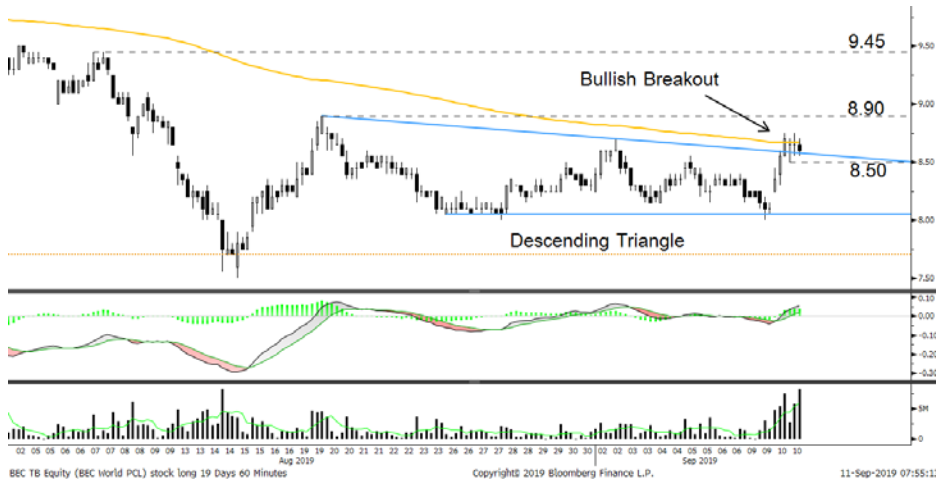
9.45

Bullish Breakout

8.90

8.50

Descending Triangle

9.50
9.00
8.50
8.00
7.50

0.10
0.00
-0.10
-0.20
-0.30

5M
0

02 05 06 07 08 09 12 13 14 15 16 19 20 21 22 23 26 27 28 29 30 02 03 04 05 06 09 10
Aug 2019
Sep 2019

BEC TB Equity (BEC World PCL) stock long 19 Days 60 Minutes
Copyright© 2019 Bloomberg Finance L.P.
11-Sep-2019 07:55:1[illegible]